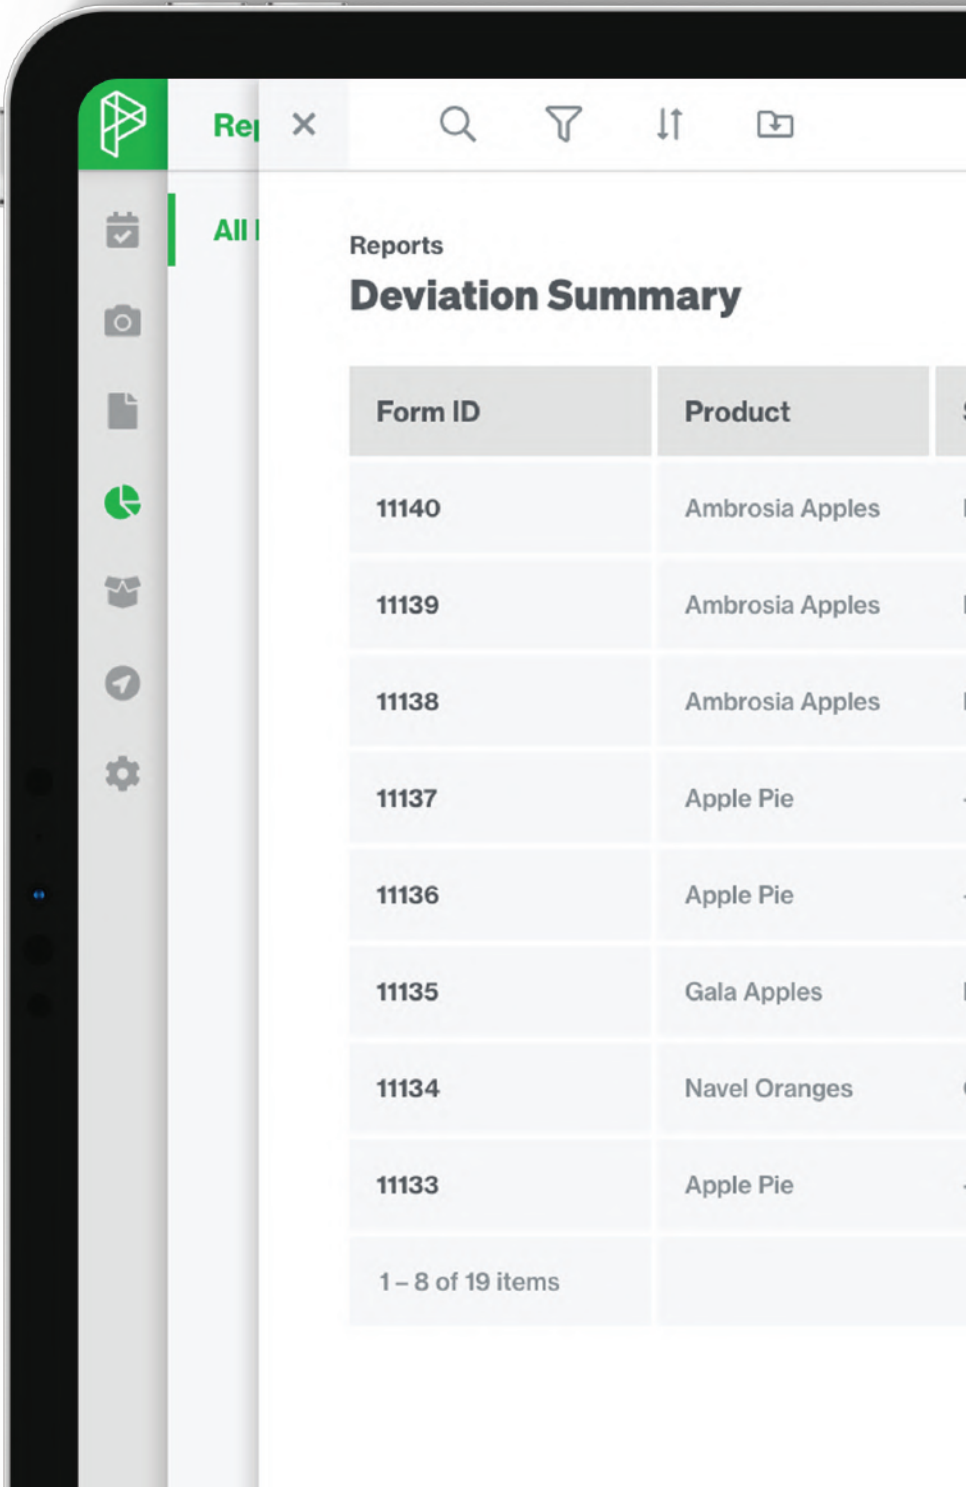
Re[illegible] ×

All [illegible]

Reports

Deviation Summary

| Form ID | Product |
|---|---|
| 11140 | Ambrosia Apples |
| 11139 | Ambrosia Apples |
| 11138 | Ambrosia Apples |
| 11137 | Apple Pie |
| 11136 | Apple Pie |
| 11135 | Gala Apples |
| 11134 | Navel Oranges |
| 11133 | Apple Pie |

1 – 8 of 19 items